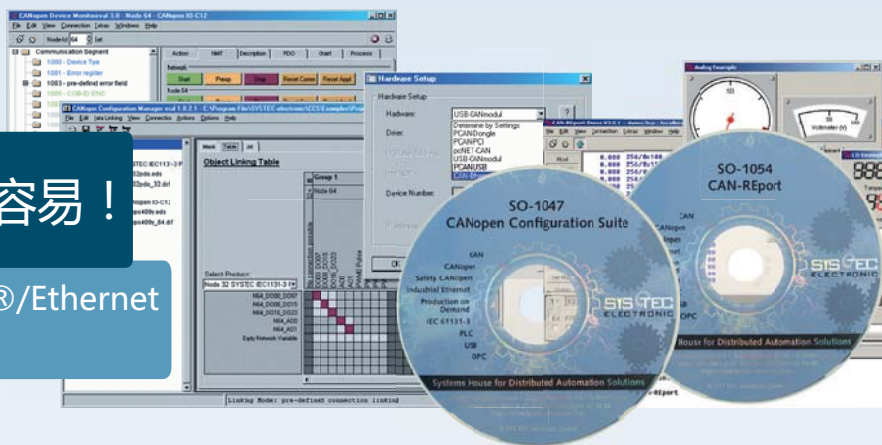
CANopen Device Monitor eval 3.0 - Node 64 - CANopen IO-C12
File Edit View Connection Extras Windows Help
NodeId 64 Set
Communication Segment
1000 - Device Type
1001 - Error register
1003 - pre-defined error field
1005 - COB-ID SYNC
Action NMT Description PDO Start Process
Network
Start Preop Stop Reset Comm Reset Appl
Node 64
CANopen Configuration Manager eval 1.0.2.1 - C:\Program Files\SYSTEC electronic\CCS\Examples\Proj
File Edit Data Linking View Connection Actions Options Help
Work Table List
Object Linking Table
Group 1
Node 64
Select Product
Node 32 SYSTEC IEC1131-3 P
N64_DO08_DO07
N64_DO08_DO15
N64_DO16_DO23
N64_AO0
N64_AO1
Early Network Variable
Linking Mode: pre-defined connection linking
容易！
®/Ethernet
Hardware Setup
Hardware Setup
Hardware: USB-CANmodul
Driver:
Determine by Settings
PCANDongle
PCANPCI
pcNET-CAN
USB-CANmodul
PCANUSB
CAN-Ethernet
Device Number:
OK
CAN-REport Demo V3.0.1
File View Connection Extras Help
Analog Example
50
Voltmeter (V)
SO-1047
CANopen Configuration Suite
CAN
CANopen
Safety CANopen
Industrial Ethernet
Production on Demand
IEC 61131-3
PLC
USB
OPC
SYS TEC ELECTRONIC
Systems House for Distributed Automation Solutions
SO-1054
CAN-REport
CAN
CANopen
USB
OPC
SYS TEC ELECTRONIC
House for Distributed Automation Solutions